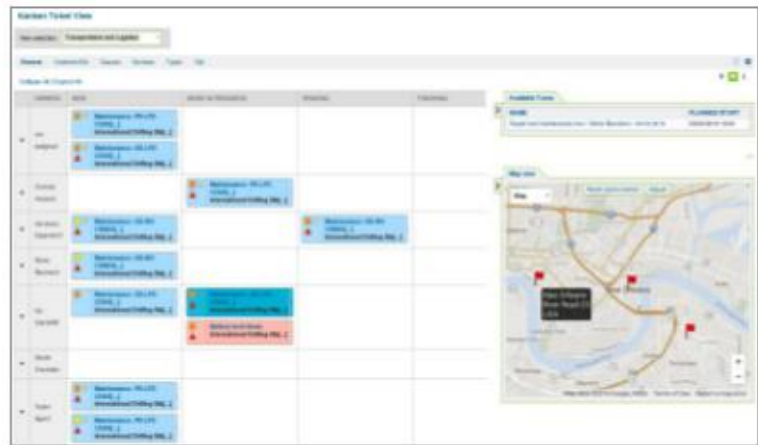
Kanban Ticket View

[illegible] Transportation and Logistics

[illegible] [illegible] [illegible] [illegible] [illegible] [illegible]

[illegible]

| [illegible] | New | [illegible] | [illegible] | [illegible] |
|---|---|---|---|---|
| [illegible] | Maintenance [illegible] International Drilling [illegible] | | | |
| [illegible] | | Maintenance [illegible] International Drilling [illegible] | | |
| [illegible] | Maintenance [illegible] International Drilling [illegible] | | Maintenance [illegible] International Drilling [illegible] | |
| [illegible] | Maintenance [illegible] International Drilling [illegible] | | | |
| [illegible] | Maintenance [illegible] International Drilling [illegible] | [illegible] International Drilling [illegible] | | |
| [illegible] | | | | |
| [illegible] | Maintenance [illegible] International Drilling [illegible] | | | |

Available Tours

NAME | PLANNED START

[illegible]

Map view

Map

New Orleans

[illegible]